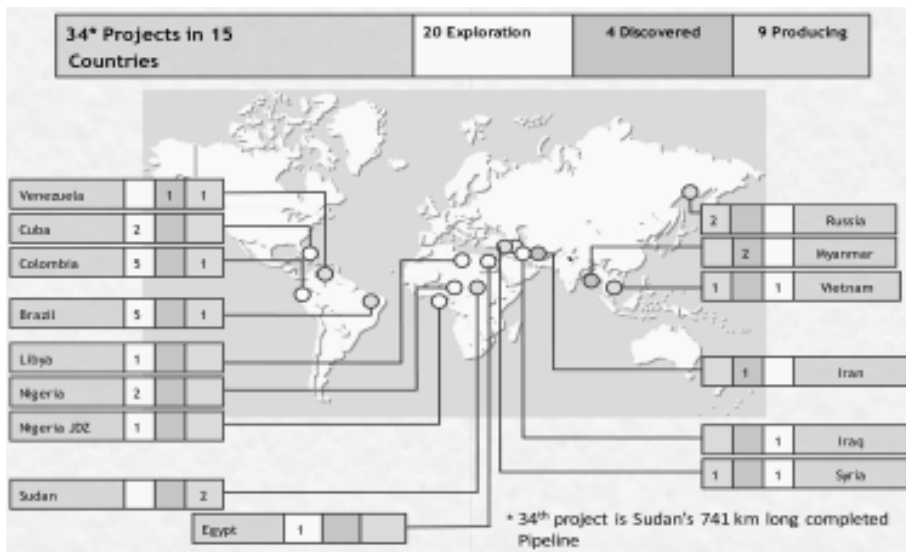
| 34* Projects in 15 Countries | 20 Exploration | 4 Discovered | 9 Producing |
|---|---|---|---|

| Country | Exploration | Discovered | Producing |
|---|---|---|---|
| Venezuela | | 1 | 1 |
| Cuba | 2 | | |
| Colombia | 5 | | 1 |
| Brazil | 5 | | 1 |
| Libya | 1 | | |
| Nigeria | 2 | | |
| Nigeria JDZ | 1 | | |
| Sudan | | | 2 |
| Egypt | 1 | | |

| Exploration | Discovered | Producing | Country |
|---|---|---|---|
| 2 | | | Russia |
| | 2 | | Myanmar |
| 1 | | 1 | Vietnam |
| | 1 | | Iran |
| | | 1 | Iraq |
| 1 | | 1 | Syria |

* 34$^{th}$ project is Sudan's 741 km long completed Pipeline